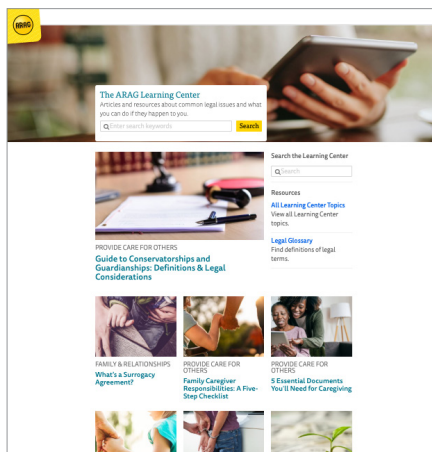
ARAG

The ARAG Learning Center
Articles and resources about common legal issues and what you can do if they happen to you.

Enter search keywords
Search

Search the Learning Center
Search

Resources
All Learning Center Topics
View all Learning Center topics.

Legal Glossary
Find definitions of legal terms.

PROVIDE CARE FOR OTHERS
Guide to Conservatorships and Guardianships: Definitions & Legal Considerations

FAMILY & RELATIONSHIPS
What's a Surrogacy Agreement?

PROVIDE CARE FOR OTHERS
Family Caregiver Responsibilities: A Five-Step Checklist

PROVIDE CARE FOR OTHERS
5 Essential Documents You'll Need for Caregiving